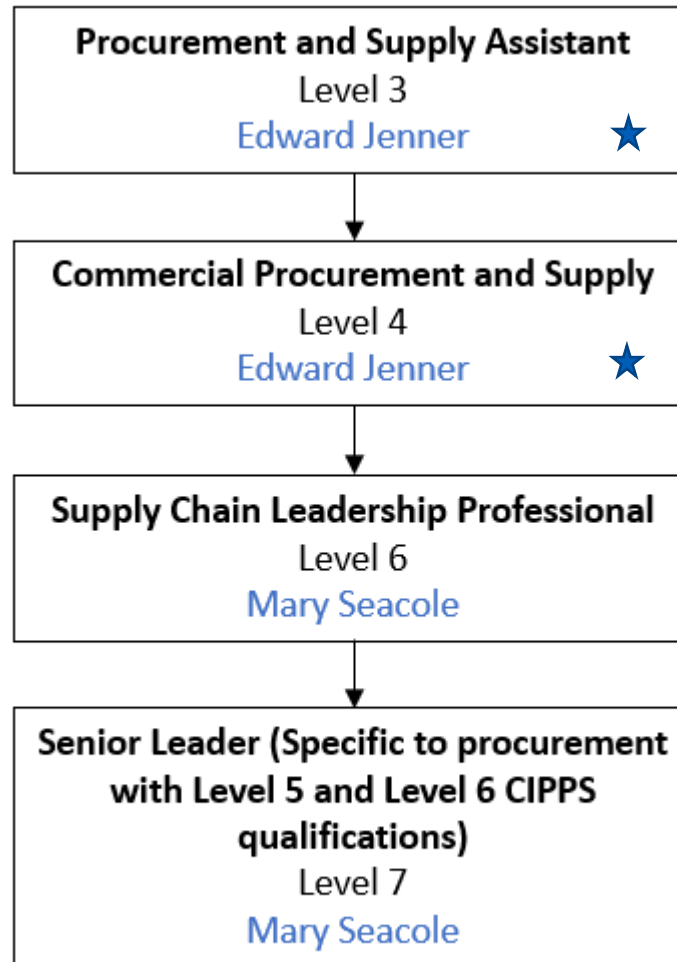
Procurement and Supply Assistant
Level 3
Edward Jenner

Commercial Procurement and Supply
Level 4
Edward Jenner

Supply Chain Leadership Professional
Level 6
Mary Seacole

Senior Leader (Specific to procurement with Level 5 and Level 6 CIPPS qualifications)
Level 7
Mary Seacole